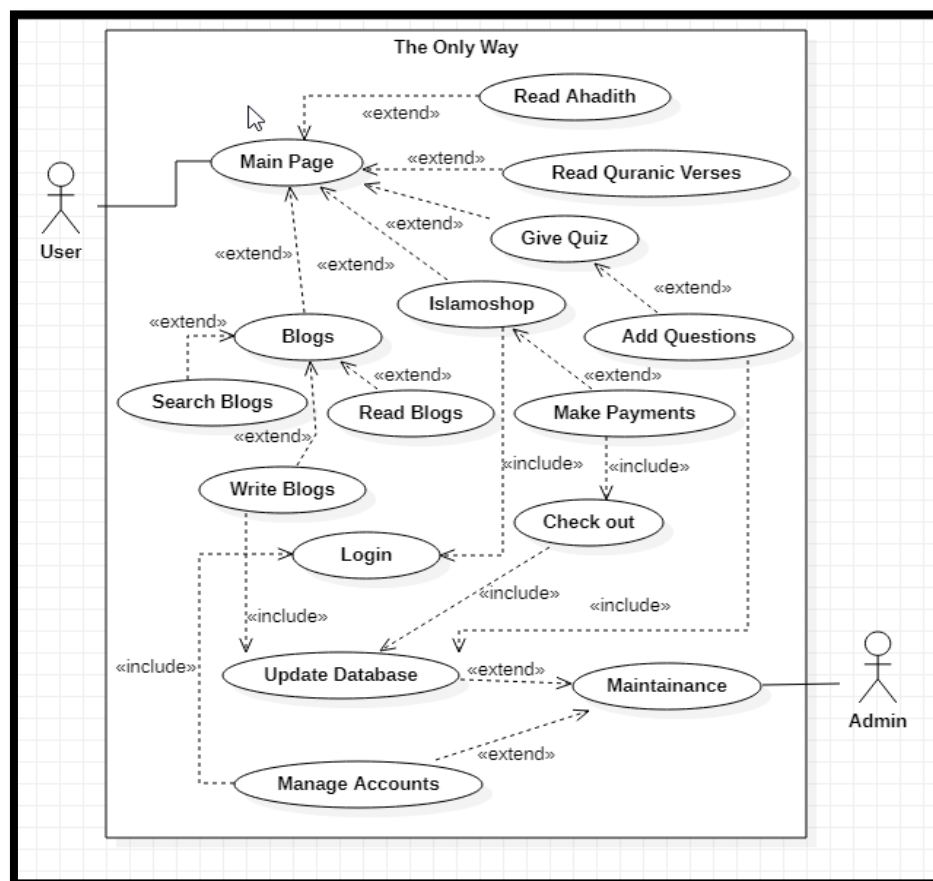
The Only Way

Read Ahadith
«extend»
Main Page
«extend»
Read Quranic Verses
User
«extend»
Give Quiz
«extend»
«extend»
«extend»
Islamoshop
«extend»
«extend»
Add Questions
Blogs
«extend»
«extend»
Search Blogs
Read Blogs
Make Payments
«extend»
«include»
«include»
Write Blogs
Check out
Login
«include»
«include»
«include»
«include»
«extend»
Update Database
Maintainance
Admin
«extend»
Manage Accounts